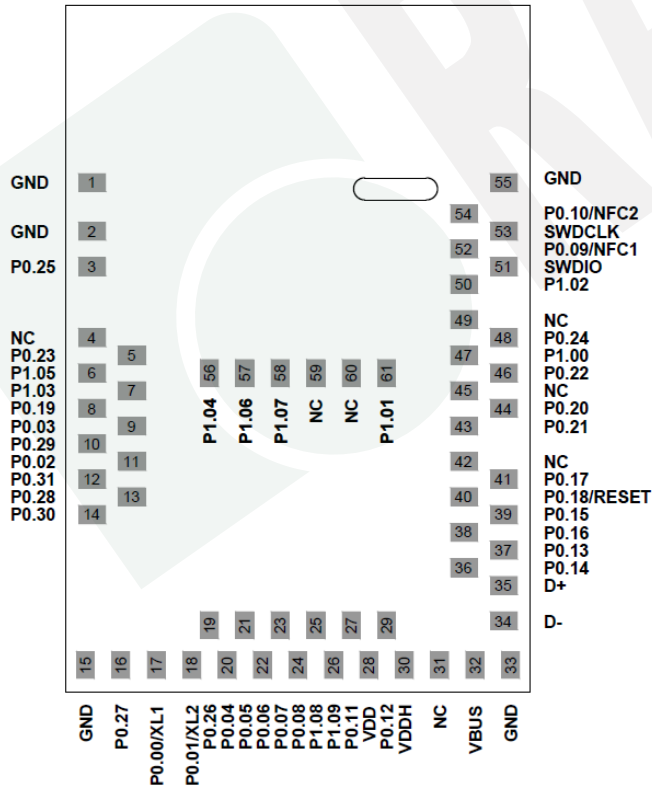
GND 1
GND 2
P0.25 3
NC 4
P0.23 5
P1.05 6
P1.03 7
P0.19 8
P0.03 9
P0.29 10
P0.02 11
P0.31 12
P0.28 13
P0.30 14

56 57 58 59 60 61
P1.04 P1.06 P1.07 NC NC P1.01

55 GND
54 P0.10/NFC2
53 SWDCLK
52 P0.09/NFC1
51 SWDIO
50 P1.02
49 NC
48 P0.24
47 P1.00
46 P0.22
45 NC
44 P0.20
43 P0.21
42 NC
41 P0.17
40 P0.18/RESET
39 P0.15
38 P0.16
37 P0.13
36 P0.14
35 D+
34 D-

19 21 23 25 27 29
15 16 17 18 20 22 24 26 28 30 31 32 33

GND P0.27 P0.00/XL1 P0.01/XL2 P0.26 P0.04 P0.05 P0.06 P0.07 P0.08 P1.08 P1.09 P0.11 VDD P0.12 VDDH NC VBUS GND